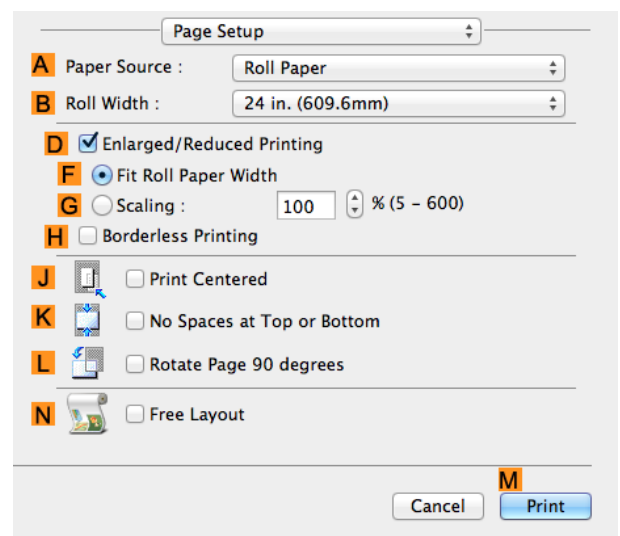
Page Setup

A Paper Source : Roll Paper

B Roll Width : 24 in. (609.6mm)

D Enlarged/Reduced Printing

F Fit Roll Paper Width

G Scaling : 100 % (5 – 600)

H Borderless Printing

J Print Centered

K No Spaces at Top or Bottom

L Rotate Page 90 degrees

N Free Layout

M

Cancel Print